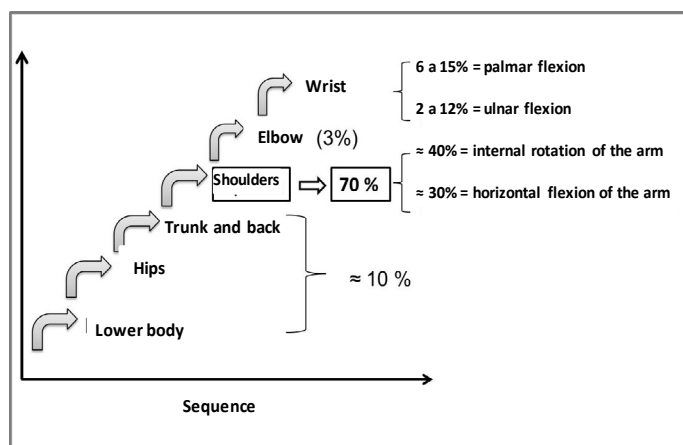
Wrist

6 a 15% = palmar flexion

2 a 12% = ulnar flexion

Elbow (3%)

Shoulders

70 %

≈ 40% = internal rotation of the arm

≈ 30% = horizontal flexion of the arm

Trunk and back

Hips

≈ 10 %

Lower body

Sequence